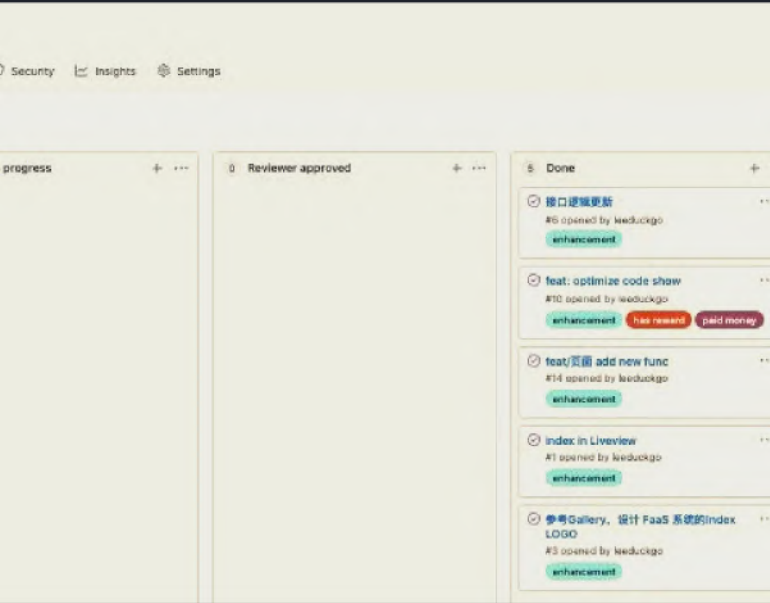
Security Insights Settings

progress + ···

0 Reviewer approved + ···

5 Done +

接口逻辑更新
#6 opened by leeduckgo
enhancement

feat: optimize code show
#10 opened by leeduckgo
enhancement has reward paid money

feat/页面 add new func
#14 opened by leeduckgo
enhancement

index in Liveview
#1 opened by leeduckgo
enhancement

参考Gallery，设计 FaaS 系统的index LOGO
#3 opened by leeduckgo
enhancement